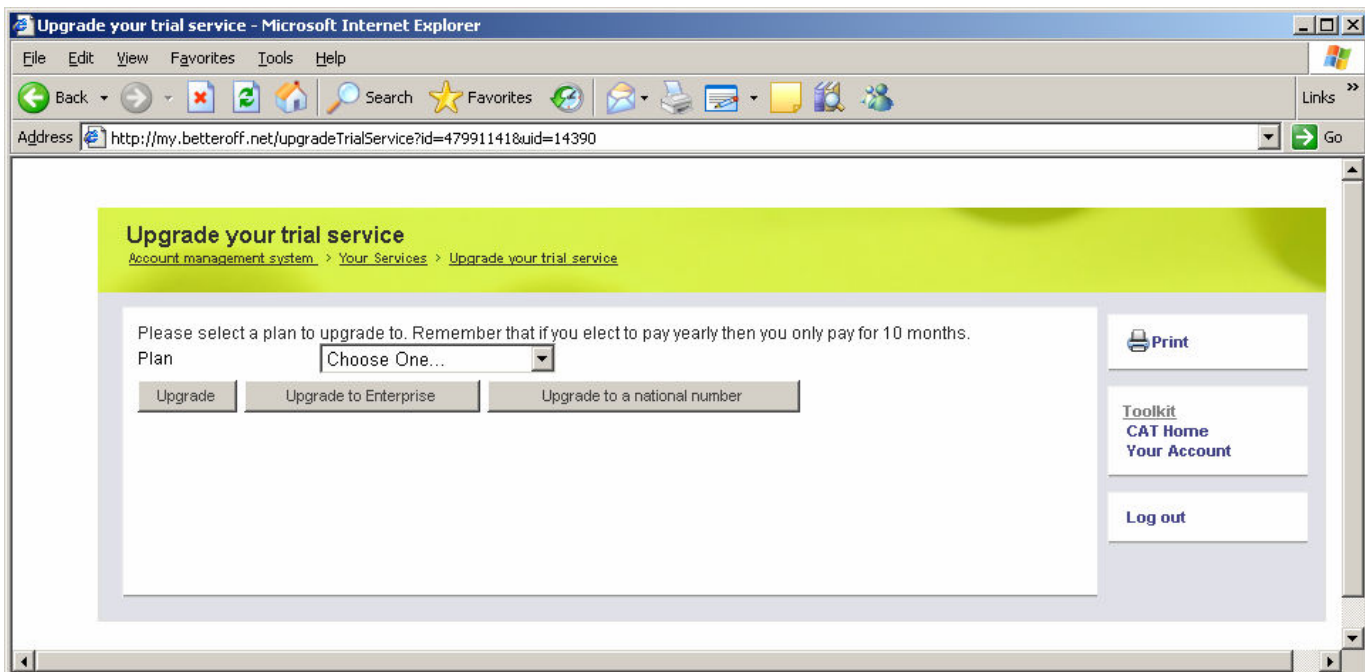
Upgrade your trial service - Microsoft Internet Explorer

File Edit View Favorites Tools Help

Back Search Favorites Links

Address http://my.betteroff.net/upgradeTrialService?id=47991141&uid=14390 Go

Upgrade your trial service

Account management system > Your Services > Upgrade your trial service

Please select a plan to upgrade to. Remember that if you elect to pay yearly then you only pay for 10 months.

Plan Choose One...

Upgrade Upgrade to Enterprise Upgrade to a national number

Print

Toolkit
CAT Home
Your Account

Log out